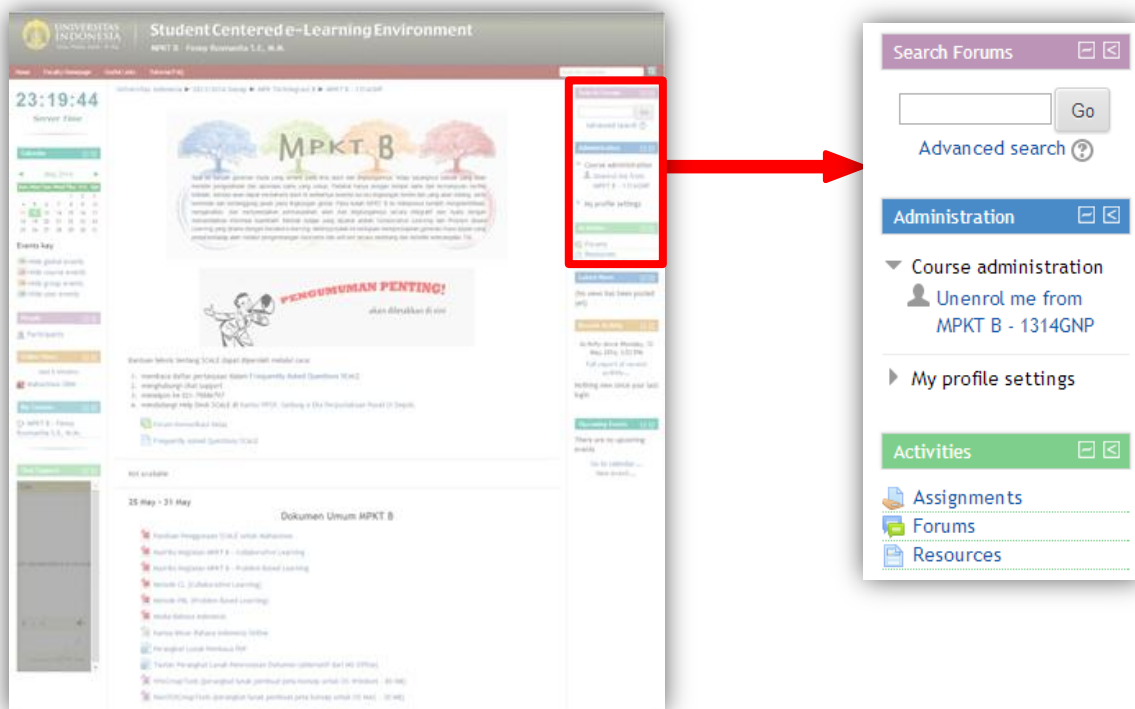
UNIVERSITAS INDONESIA

Student Centered e-Learning Environment

MPKT B · Fenny Rosmanita S.E., M.M.

Home Faculty Homepage Useful Links Tutorial/FAQ

23:19:44

Server Time

Universitas Indonesia ▶ 2013/2014 Genap ▶ MPK Terintegrasi B ▶ MPKT B - 1314GNP

MPKT B

PENGUMUMAN PENTING!

akan diletakkan di sini

Calendar

May 2014

Events key

People

Participants

Online Users

My Courses

Search Forums

Advanced search

Administration

Course administration

My profile settings

Activities

Forums

Resources

Latest News

Recent Activity

Upcoming Events

25 May - 31 May

Dokumen Umum MPKT B

Search Forums

Go

Advanced search

Administration

Course administration

Unenrol me from MPKT B - 1314GNP

My profile settings

Activities

Assignments

Forums

Resources